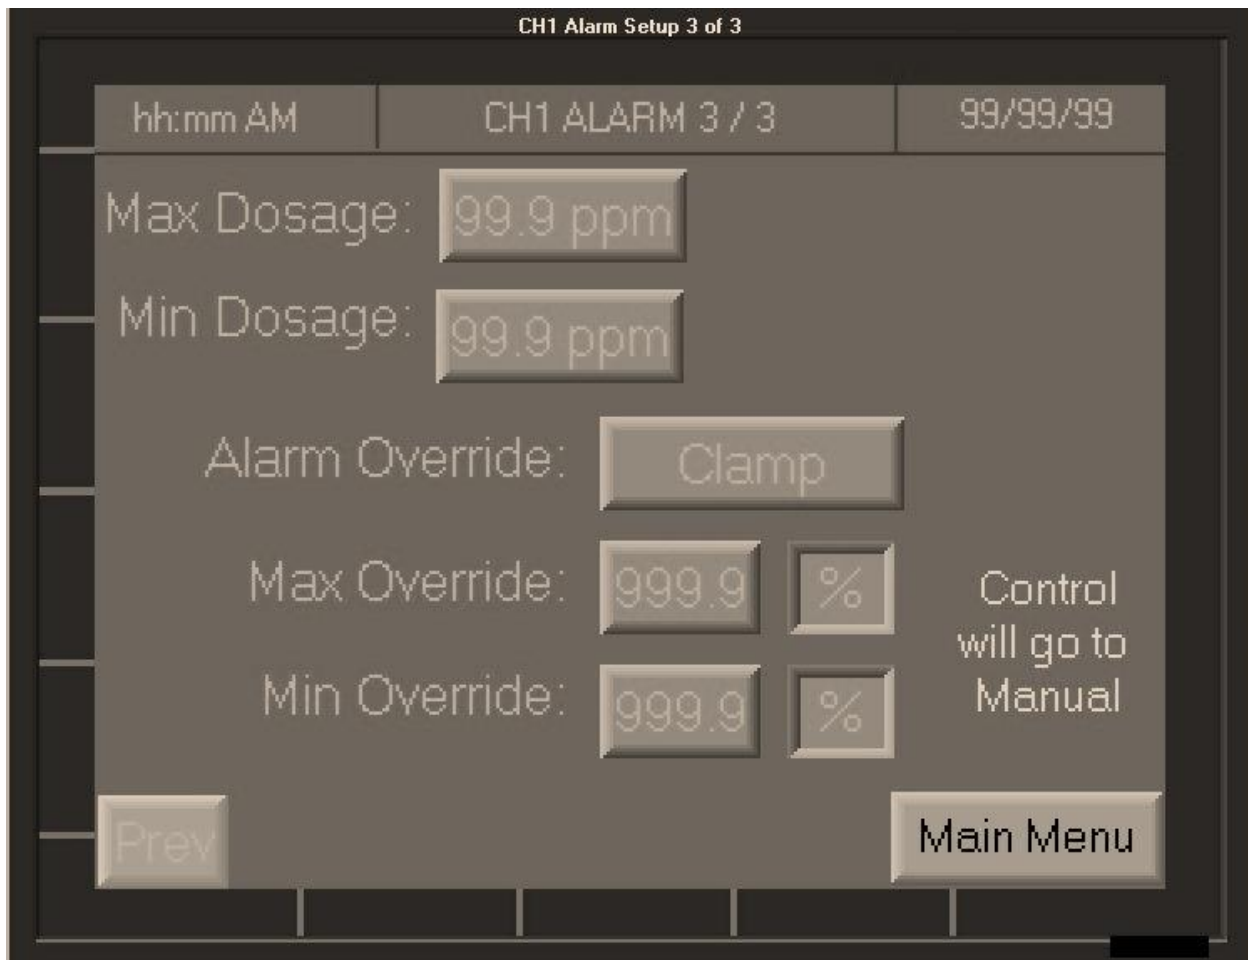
CH1 Alarm Setup 3 of 3

hh:mm AM

CH1 ALARM 3 / 3

99/99/99

Max Dosage: 99.9 ppm

Min Dosage: 99.9 ppm

Alarm Override: Clamp

Max Override: 999.9 %

Min Override: 999.9 %

Control will go to Manual

Prev

Main Menu